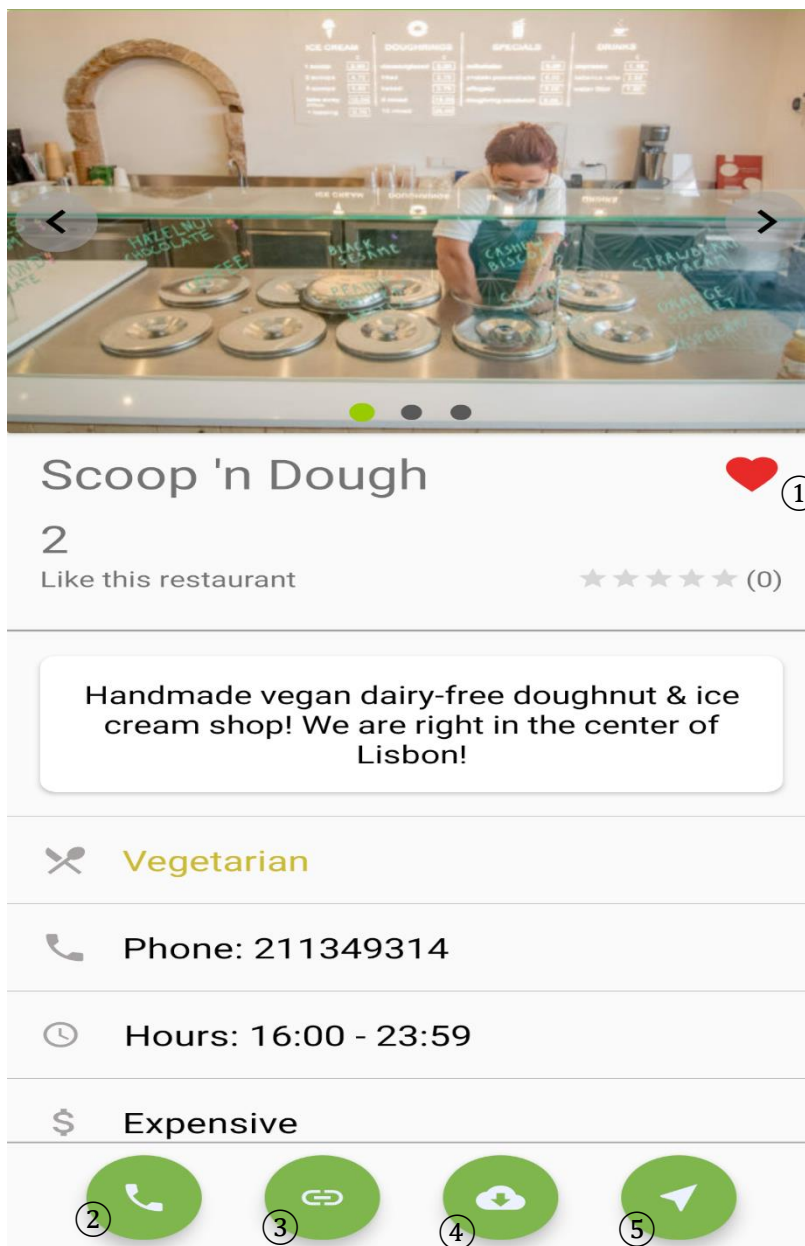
ICE CREAM DOUGHNUTS SPECIALS DRINKS

HAZELNUT CHOCOLATE
BLACK SESAME
CASHEW BISCUIT
STRAWBERRY & CREAM
ORANGE SORBET

Scoop 'n Dough

①

2
Like this restaurant

(0)

Handmade vegan dairy-free doughnut & ice cream shop! We are right in the center of Lisbon!

Vegetarian

Phone: 211349314

Hours: 16:00 - 23:59

Expensive

② ③ ④ ⑤